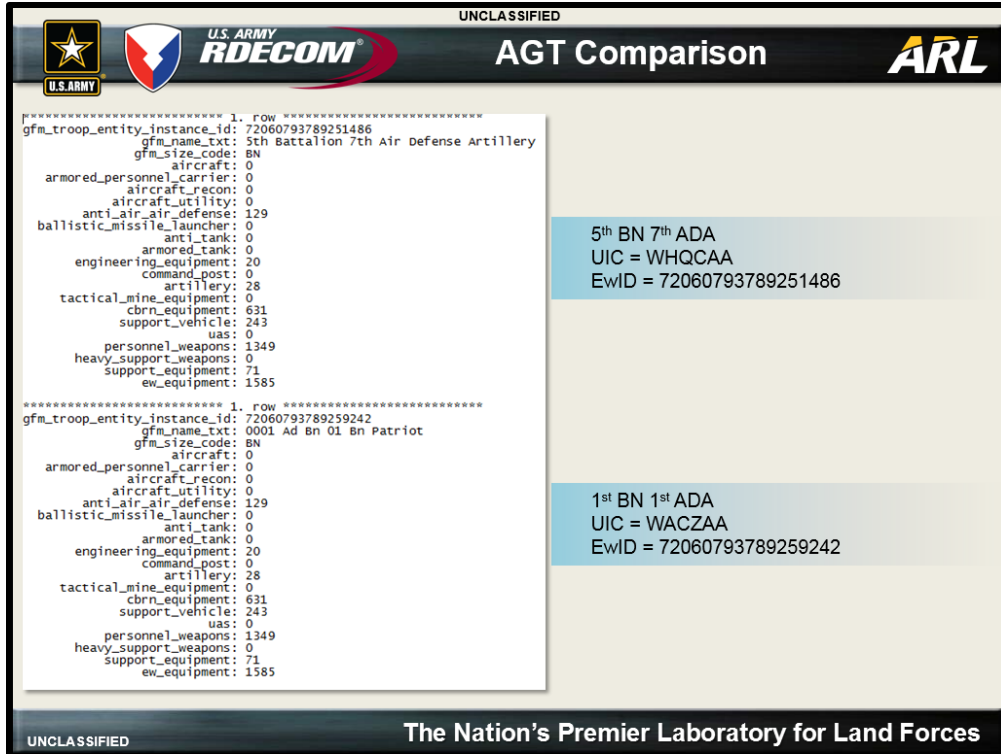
UNCLASSIFIED

U.S. ARMY

U.S. ARMY RDECOM®

AGT Comparison

ARL

*************************** 1. row ***************************
gfm_troop_entity_instance_id: 72060793789251486
gfm_name_txt: 5th Battalion 7th Air Defense Artillery
gfm_size_code: BN
aircraft: 0
armored_personnel_carrier: 0
aircraft_recon: 0
aircraft_utility: 0
anti_air_air_defense: 129
ballistic_missile_launcher: 0
anti_tank: 0
armored_tank: 0
engineering_equipment: 20
command_post: 0
artillery: 28
tactical_mine_equipment: 0
cbrn_equipment: 631
support_vehicle: 243
uas: 0
personnel_weapons: 1349
heavy_support_weapons: 0
support_equipment: 71
ew_equipment: 1585

$5^{th}$ BN $7^{th}$ ADA
UIC = WHQCAA
EwID = 72060793789251486

*************************** 1. row ***************************
gfm_troop_entity_instance_id: 72060793789259242
gfm_name_txt: 0001 Ad Bn 01 Bn Patriot
gfm_size_code: BN
aircraft: 0
armored_personnel_carrier: 0
aircraft_recon: 0
aircraft_utility: 0
anti_air_air_defense: 129
ballistic_missile_launcher: 0
anti_tank: 0
armored_tank: 0
engineering_equipment: 20
command_post: 0
artillery: 28
tactical_mine_equipment: 0
cbrn_equipment: 631
support_vehicle: 243
uas: 0
personnel_weapons: 1349
heavy_support_weapons: 0
support_equipment: 71
ew_equipment: 1585

$1^{st}$ BN $1^{st}$ ADA
UIC = WACZAA
EwID = 72060793789259242

UNCLASSIFIED

The Nation's Premier Laboratory for Land Forces